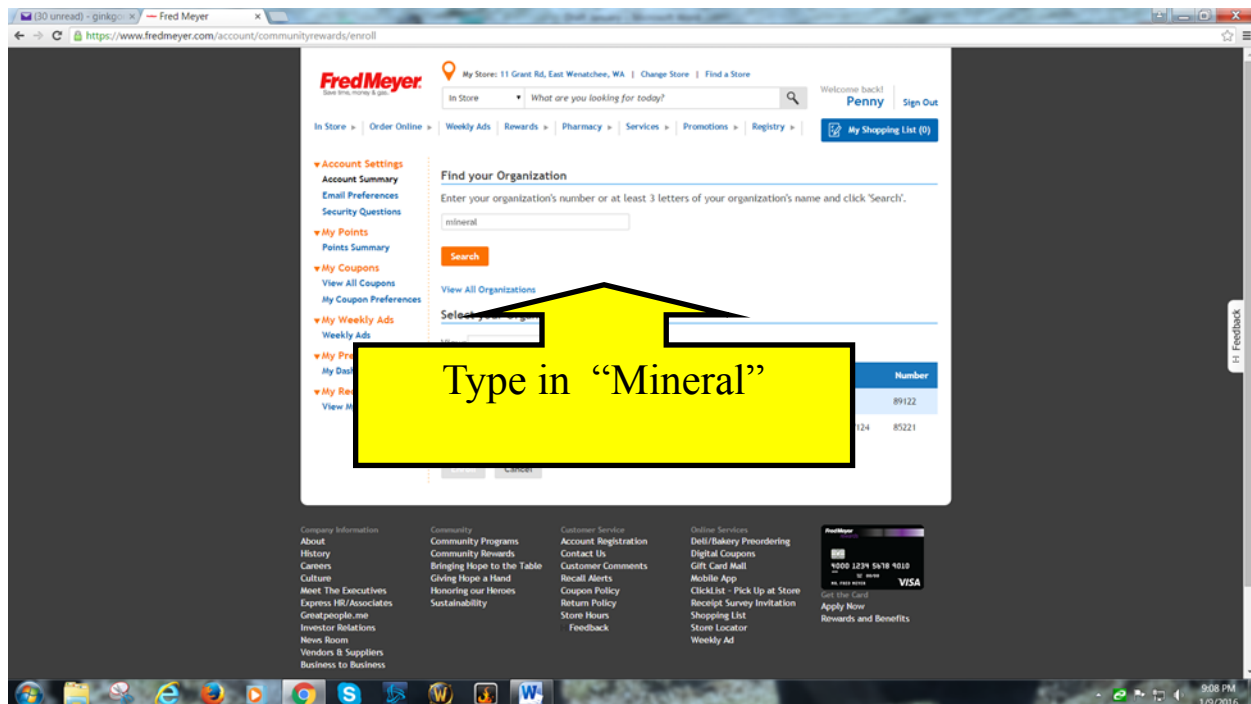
(30 unread) - ginkgo ×
Fred Meyer ×
https://www.fredmeyer.com/account/communityrewards/enroll

FredMeyer
Save time, money & gas.
My Store: 11 Grant Rd, East Wenatchee, WA | Change Store | Find a Store
In Store
What are you looking for today?
Welcome back!
Penny
Sign Out
In Store ▸ | Order Online ▸ | Weekly Ads | Rewards ▸ | Pharmacy ▸ | Services ▸ | Promotions ▸ | Registry ▸
My Shopping List (0)

▾Account Settings
Account Summary
Email Preferences
Security Questions
▾My Points
Points Summary
▾My Coupons
View All Coupons
My Coupon Preferences
▾My Weekly Ads
Weekly Ads
▾My Pr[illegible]
My Dash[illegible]
▾My Re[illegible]
View M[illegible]

Find your Organization
Enter your organization's number or at least 3 letters of your organization's name and click 'Search'.
mineral
Search
View All Organizations
Select your Orga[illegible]
Number
89122
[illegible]124 85221
Cancel

Type in "Mineral"

Feedback

Company Information
About
History
Careers
Culture
Meet The Executives
Express HR/Associates
Greatpeople.me
Investor Relations
News Room
Vendors & Suppliers
Business to Business

Community
Community Programs
Community Rewards
Bringing Hope to the Table
Giving Hope a Hand
Honoring our Heroes
Sustainability

Customer Service
Account Registration
Contact Us
Customer Comments
Recall Alerts
Coupon Policy
Return Policy
Store Hours
Feedback

Online Services
Deli/Bakery Preordering
Digital Coupons
Gift Card Mall
Mobile App
ClickList - Pick Up at Store
Receipt Survey Invitation
Shopping List
Store Locator
Weekly Ad

FredMeyer
4000 1234 5678 9010
VISA
Get the Card
Apply Now
Rewards and Benefits

9:08 PM
1/9/2016